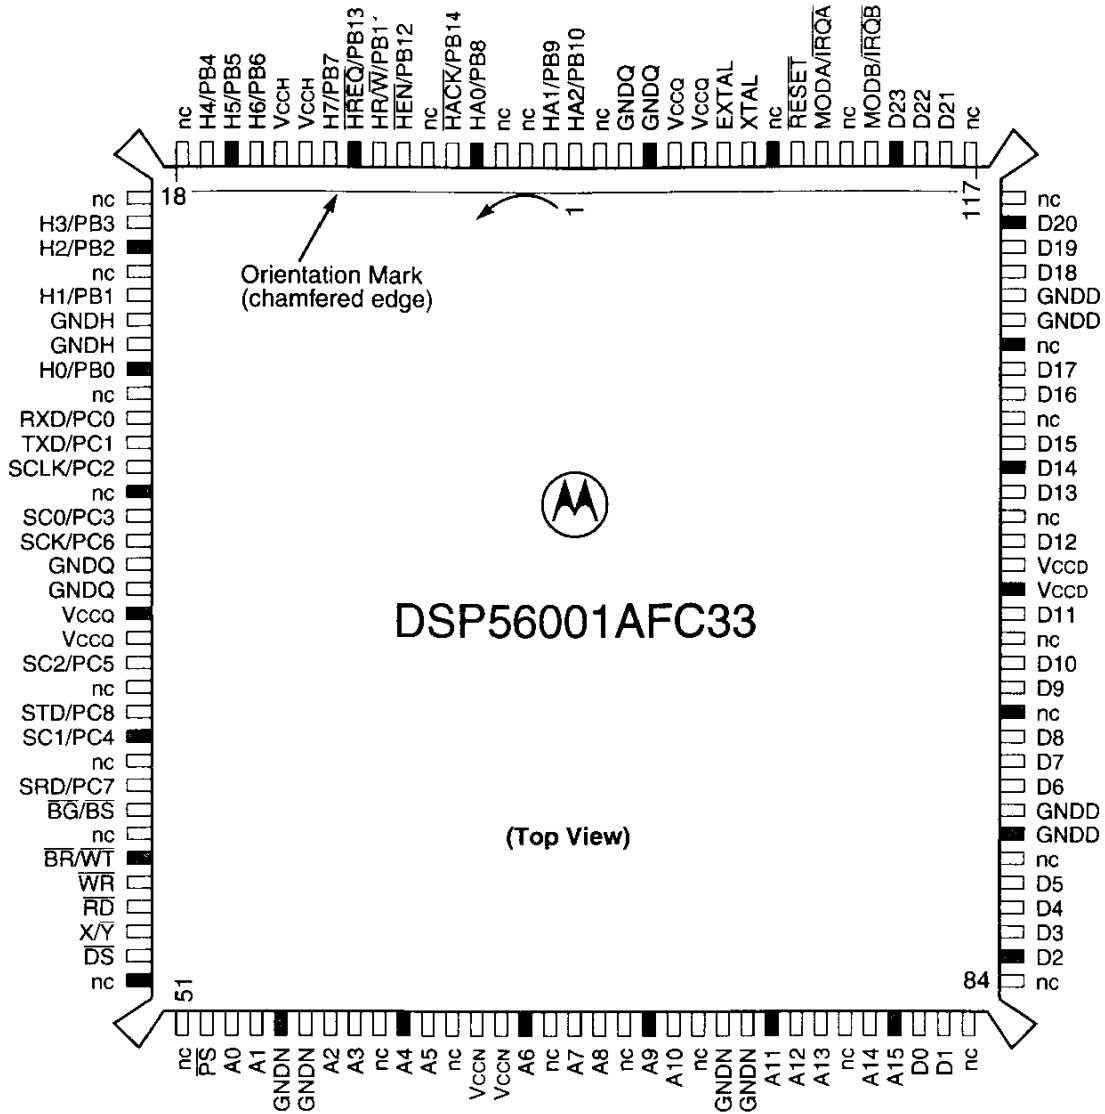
nc
H4/PB4
H5/PB5
H6/PB6
VCCH
VCCH
H7/PB7
$\overline{HREQ}$/PB13
HR/$\overline{W}$/PB11
$\overline{HEN}$/PB12
nc
$\overline{HACK}$/PB14
HA0/PB8
nc
nc
HA1/PB9
HA2/PB10
nc
GNDQ
GNDQ
VCCQ
VCCQ
EXTAL
XTAL
nc
$\overline{RESET}$
MODA/$\overline{IRQA}$
nc
MODB/$\overline{IRQB}$
D23
D22
D21
nc

18
1
117

Orientation Mark
(chamfered edge)

nc
H3/PB3
H2/PB2
nc
H1/PB1
GNDH
GNDH
H0/PB0
nc
RXD/PC0
TXD/PC1
SCLK/PC2
nc
SC0/PC3
SCK/PC6
GNDQ
GNDQ
VCCQ
VCCQ
SC2/PC5
nc
STD/PC8
SC1/PC4
nc
SRD/PC7
$\overline{BG}$/$\overline{BS}$
nc
$\overline{BR}$/$\overline{WT}$
$\overline{WR}$
$\overline{RD}$
X/$\overline{Y}$
$\overline{DS}$
nc

DSP56001AFC33

(Top View)

nc
D20
D19
D18
GNDD
GNDD
nc
D17
D16
nc
D15
D14
D13
nc
D12
VCCD
VCCD
D11
nc
D10
D9
nc
D8
D7
D6
GNDD
GNDD
nc
D5
D4
D3
D2
nc

51
84

nc
$\overline{PS}$
A0
A1
GNDN
GNDN
A2
A3
nc
A4
A5
nc
VCCN
VCCN
A6
nc
A7
A8
nc
A9
A10
nc
GNDN
GNDN
A11
A12
A13
nc
A14
A15
D0
D1
nc